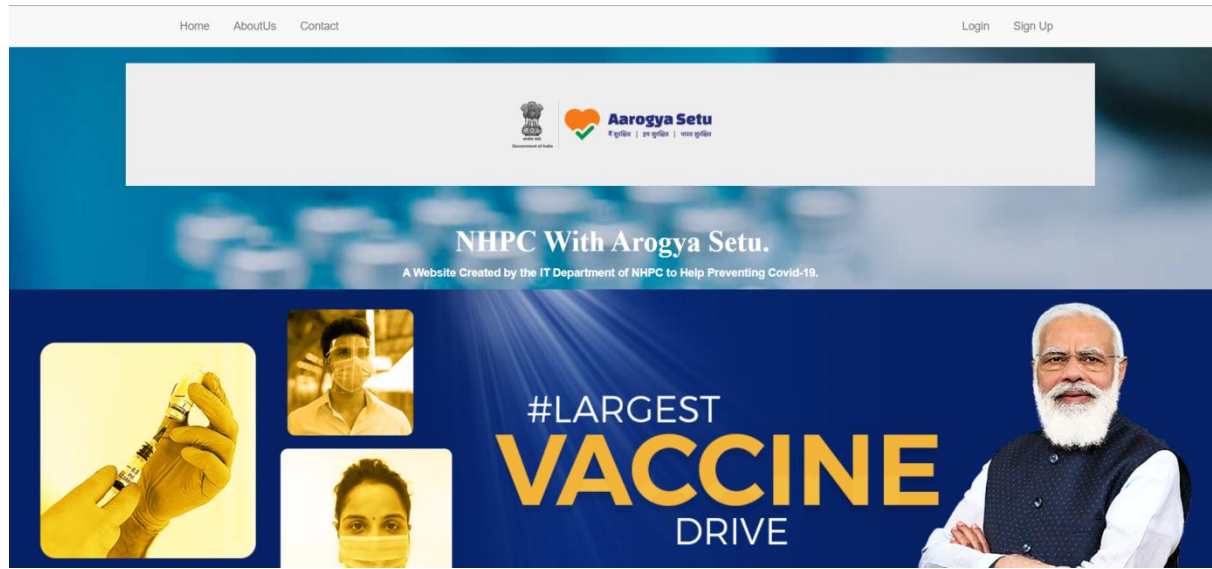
Home AboutUs Contact

Login Sign Up

Government of India

Aarogya Setu

मैं सुरक्षित | हम सुरक्षित | भारत सुरक्षित

NHPC With Arogya Setu.

A Website Created by the IT Department of NHPC to Help Preventing Covid-19.

#LARGEST

VACCINE

DRIVE